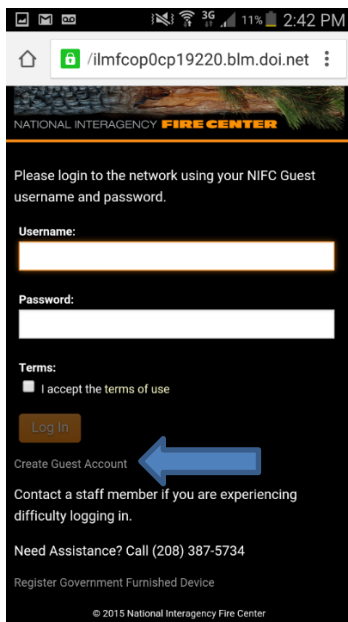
3G 11% 2:42 PM

/ilmfcop0cp19220.blm.doi.net

NATIONAL INTERAGENCY FIRE CENTER

Please login to the network using your NIFC Guest username and password.

Username:

Password:

Terms:

I accept the terms of use

Log In

Create Guest Account

Contact a staff member if you are experiencing difficulty logging in.

Need Assistance? Call (208) 387-5734

Register Government Furnished Device

© 2015 National Interagency Fire Center